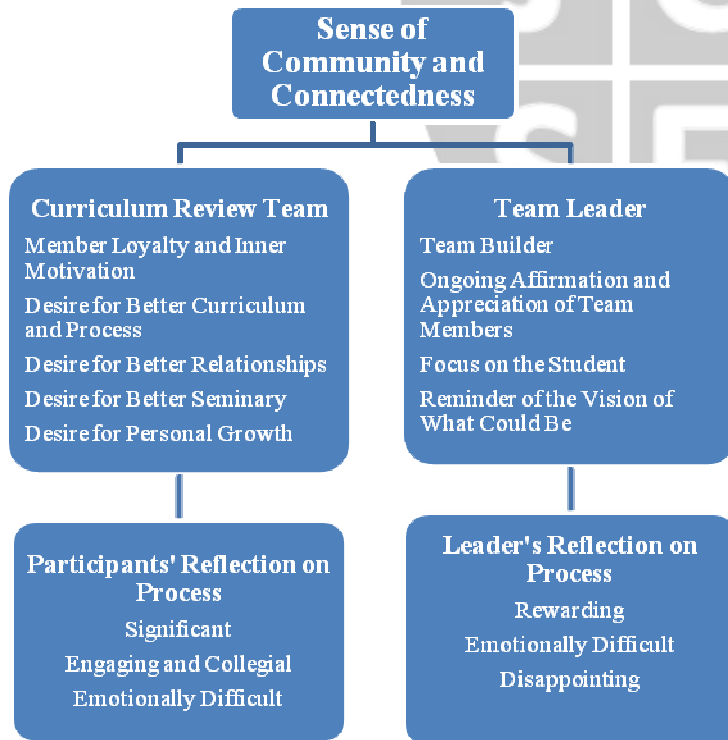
Sense of Community and Connectedness

Curriculum Review Team
Member Loyalty and Inner Motivation
Desire for Better Curriculum and Process
Desire for Better Relationships
Desire for Better Seminary
Desire for Personal Growth

Participants' Reflection on Process
Significant
Engaging and Collegial
Emotionally Difficult

Team Leader
Team Builder
Ongoing Affirmation and Appreciation of Team Members
Focus on the Student
Reminder of the Vision of What Could Be

Leader's Reflection on Process
Rewarding
Emotionally Difficult
Disappointing